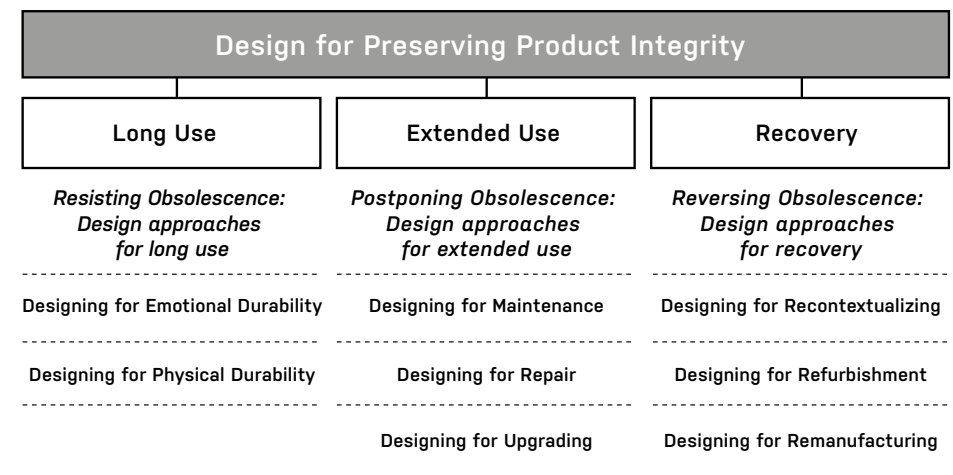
Design for Preserving Product Integrity

Long Use

Resisting Obsolescence: Design approaches for long use

Designing for Emotional Durability

Designing for Physical Durability

Extended Use

Postponing Obsolescence: Design approaches for extended use

Designing for Maintenance

Designing for Repair

Designing for Upgrading

Recovery

Reversing Obsolescence: Design approaches for recovery

Designing for Recontextualizing

Designing for Refurbishment

Designing for Remanufacturing